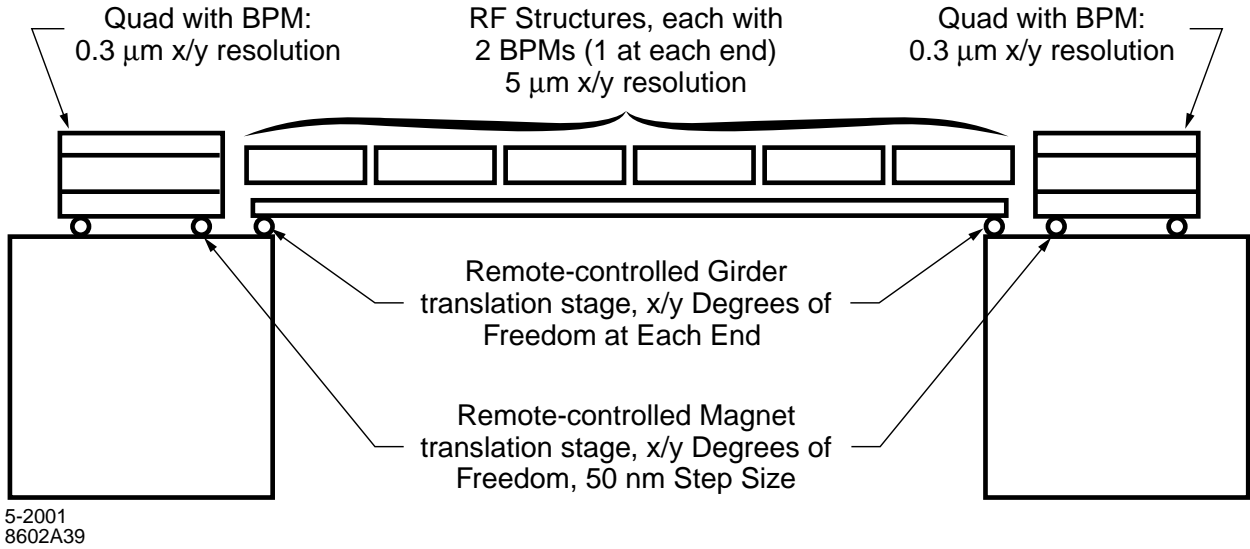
Quad with BPM:
0.3 $\mu$m x/y resolution

RF Structures, each with
2 BPMs (1 at each end)
5 $\mu$m x/y resolution

Quad with BPM:
0.3 $\mu$m x/y resolution

Remote-controlled Girder
translation stage, x/y Degrees of
Freedom at Each End

Remote-controlled Magnet
translation stage, x/y Degrees of
Freedom, 50 nm Step Size

5-2001
8602A39